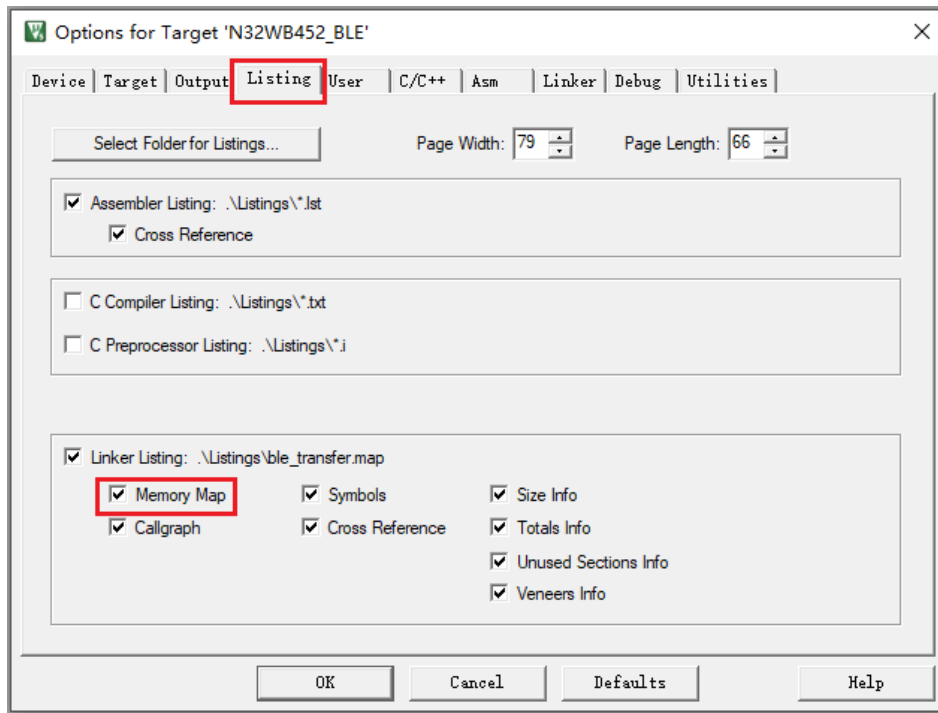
Options for Target 'N32WB452_BLE'

Device | Target | Output | Listing | User | C/C++ | Asm | Linker | Debug | Utilities

Select Folder for Listings...

Page Width: 79

Page Length: 66

Assembler Listing: .\Listings\*.lst

Cross Reference

C Compiler Listing: .\Listings\*.txt

C Preprocessor Listing: .\Listings\*.i

Linker Listing: .\Listings\ble_transfer.map

Memory Map

Symbols

Size Info

Callgraph

Cross Reference

Totals Info

Unused Sections Info

Veneers Info

OK

Cancel

Defaults

Help